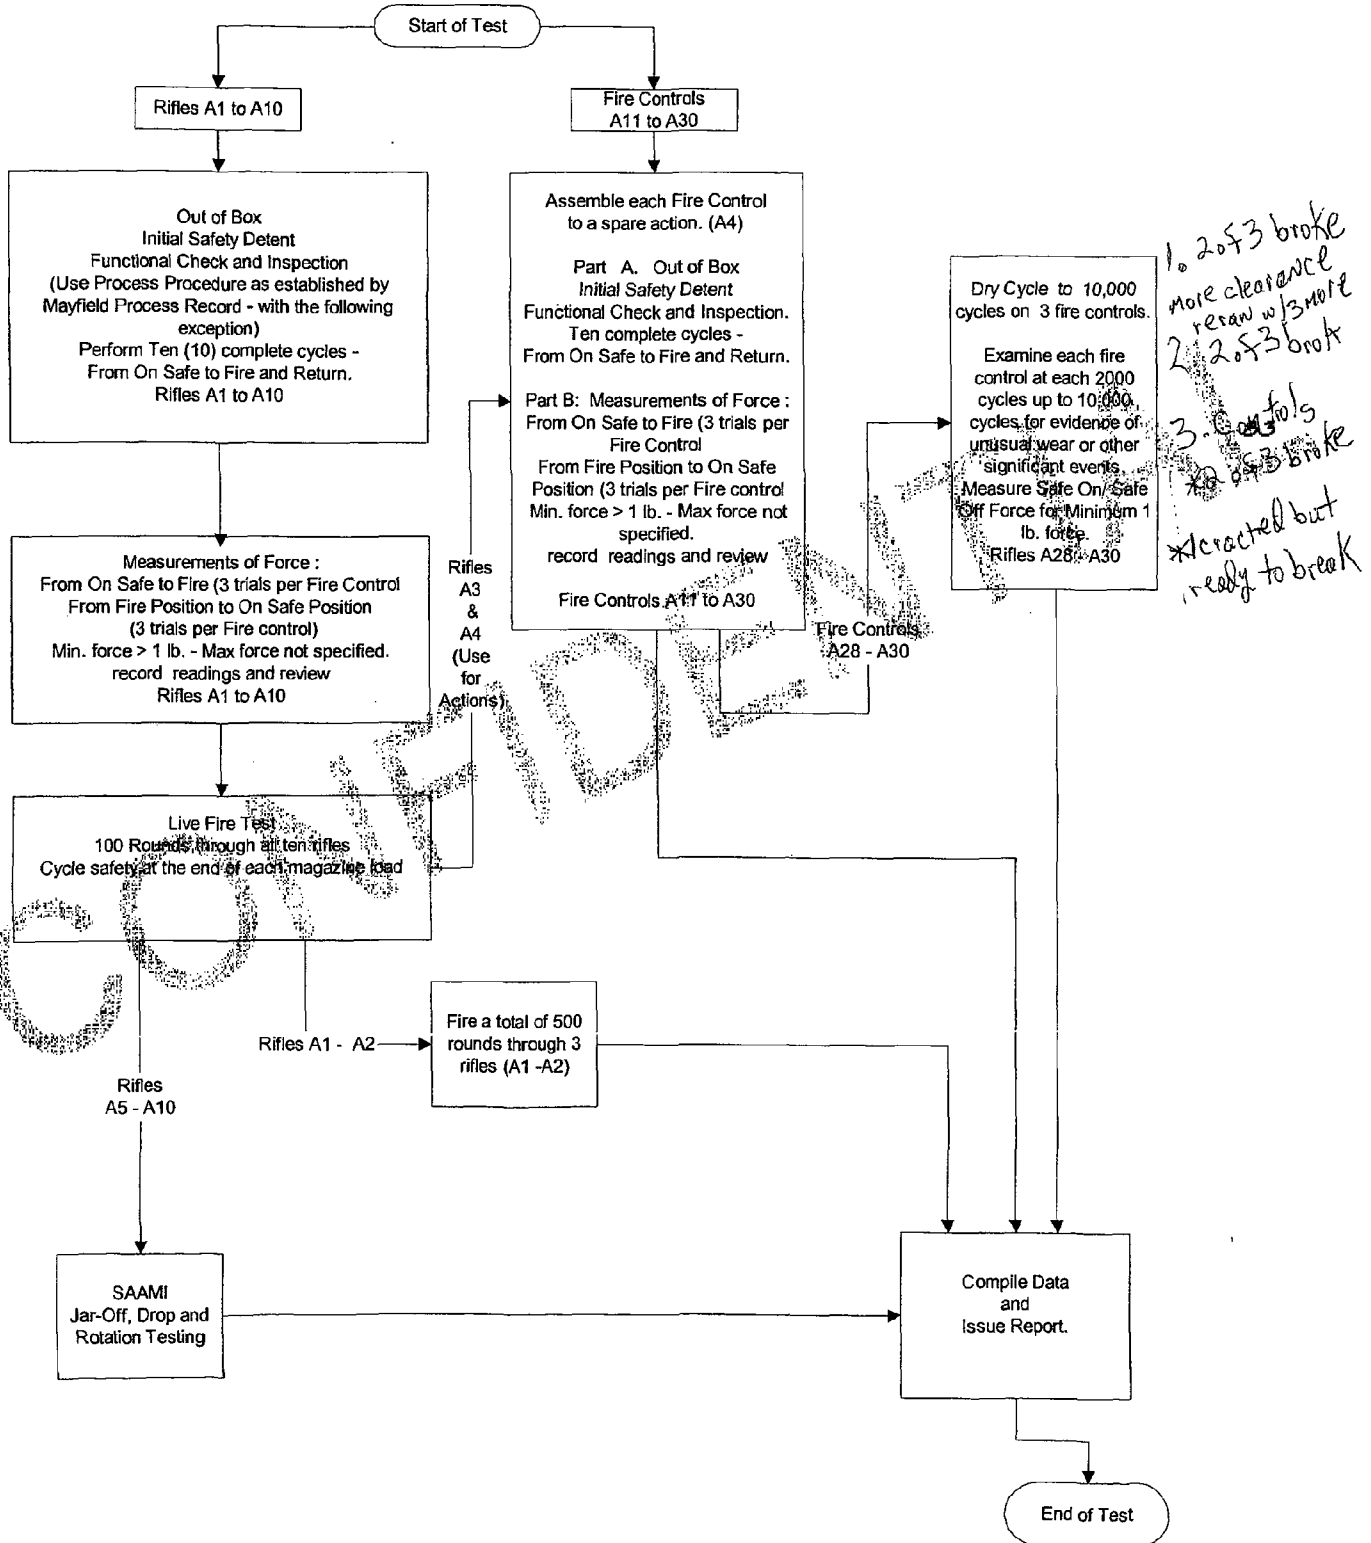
Start of Test

Rifles A1 to A10

Fire Controls A11 to A30

Out of Box
Initial Safety Detent
Functional Check and Inspection
(Use Process Procedure as established by Mayfield Process Record - with the following exception)
Perform Ten (10) complete cycles -
From On Safe to Fire and Return.
Rifles A1 to A10

Assemble each Fire Control to a spare action. (A4)

Part A. Out of Box
Initial Safety Detent
Functional Check and Inspection.
Ten complete cycles -
From On Safe to Fire and Return.

Part B: Measurements of Force :
From On Safe to Fire (3 trials per Fire Control
From Fire Position to On Safe Position (3 trials per Fire control
Min. force > 1 lb. - Max force not specified.
record readings and review

Fire Controls A11 to A30

Dry Cycle to 10,000 cycles on 3 fire controls.

Examine each fire control at each 2000 cycles up to 10,000 cycles for evidence of unusual wear or other significant events. Measure Safe On/ Safe Off Force for Minimum 1 lb. force.
Rifles A28 - A30

1. 2 of 3 broke
more clearance
reran w/3 more
2. 2 of 3 broke
3. Controls
*2 of 3 broke
*cracked but ready to break

Measurements of Force :
From On Safe to Fire (3 trials per Fire Control
From Fire Position to On Safe Position
(3 trials per Fire control)
Min. force > 1 lb. - Max force not specified.
record readings and review
Rifles A1 to A10

Rifles A3 & A4 (Use for Actions)

Fire Controls A28 - A30

Live Fire Test
100 Rounds through all ten rifles
Cycle safety at the end of each magazine load

Rifles A1 - A2

Fire a total of 500 rounds through 3 rifles (A1 -A2)

Rifles A5 - A10

SAAMI
Jar-Off, Drop and Rotation Testing

Compile Data and Issue Report.

End of Test

CONFIDENTIAL